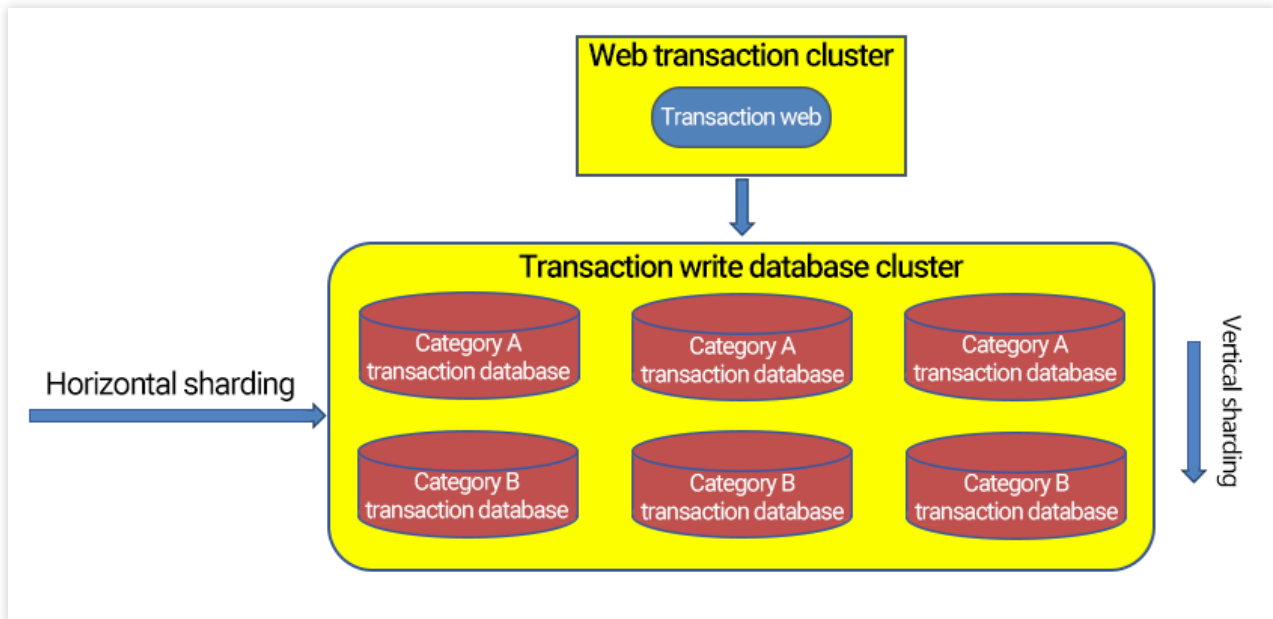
Web transaction cluster

Transaction web

Transaction write database cluster

Horizontal sharding

Category A transaction database

Category A transaction database

Category A transaction database

Category B transaction database

Category B transaction database

Category B transaction database

Vertical sharding